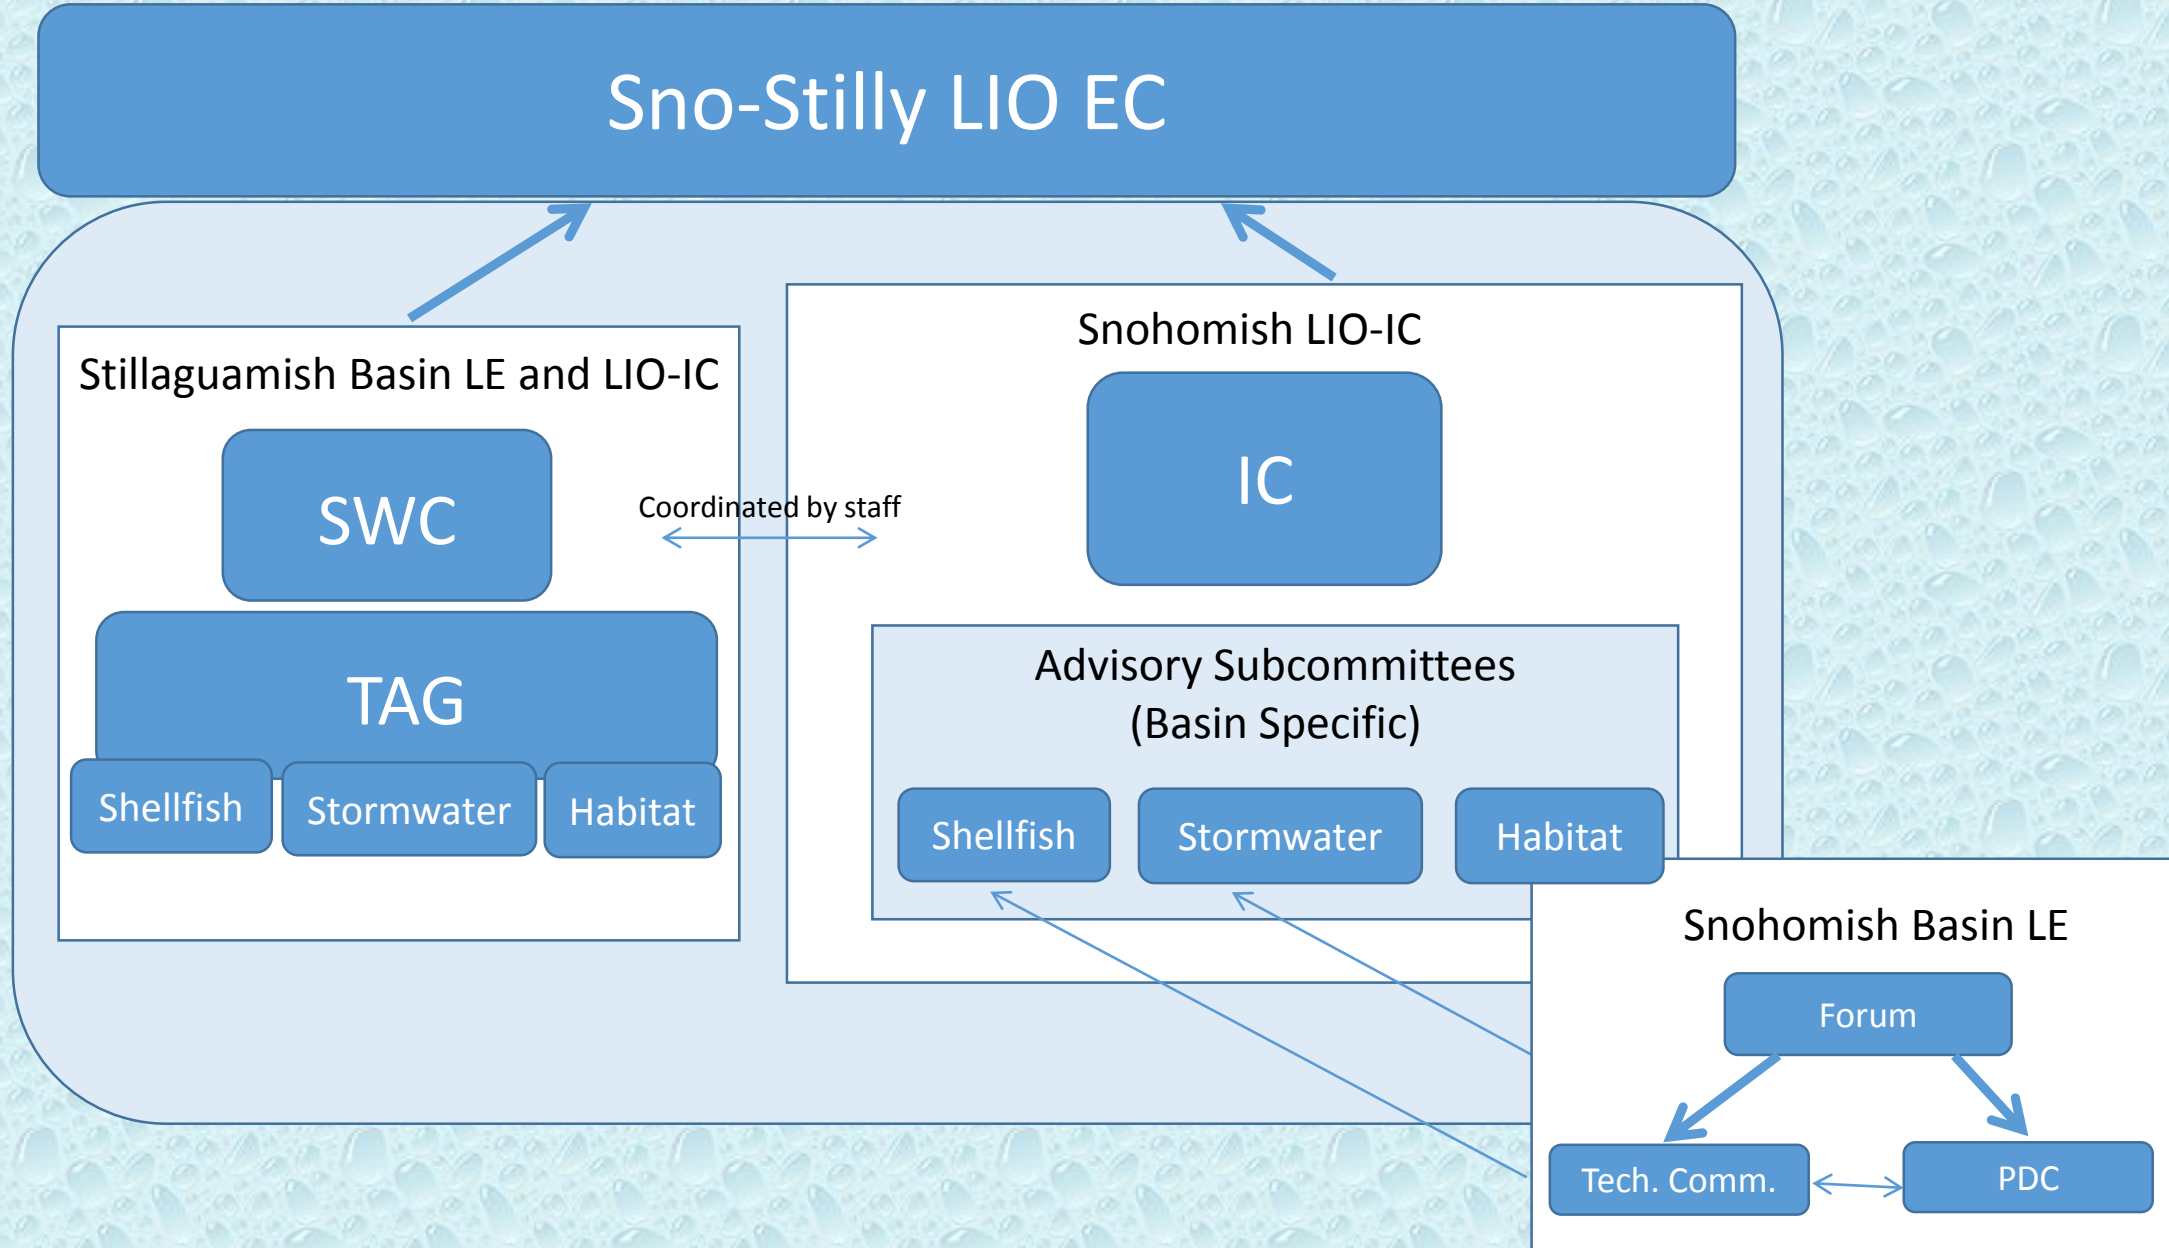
Sno-Stilly LIO EC

Stillaguamish Basin LE and LIO-IC

SWC

TAG

Shellfish

Stormwater

Habitat

Coordinated by staff

Snohomish LIO-IC

IC

Advisory Subcommittees (Basin Specific)

Shellfish

Stormwater

Habitat

Snohomish Basin LE

Forum

Tech. Comm.

PDC